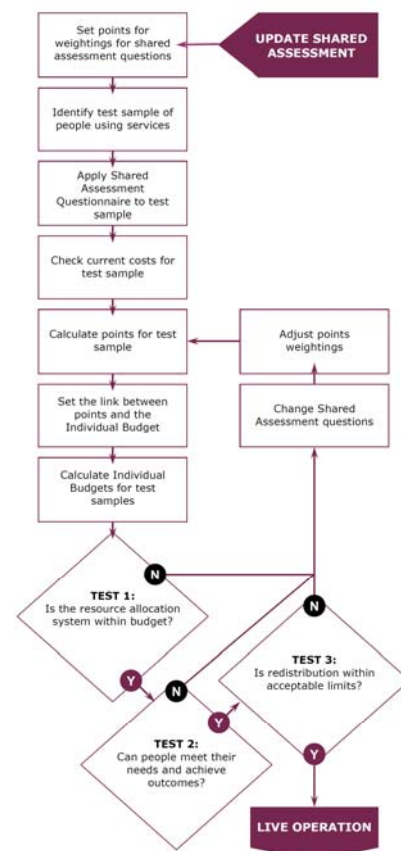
UPDATE SHARED ASSESSMENT

Set points for weightings for shared assessment questions

Identify test sample of people using services

Apply Shared Assessment Questionnaire to test sample

Check current costs for test sample

Calculate points for test sample

Adjust points weightings

Set the link between points and the Individual Budget

Change Shared Assessment questions

Calculate Individual Budgets for test samples

N

TEST 1:
Is the resource allocation system within budget?

N

TEST 3:
Is redistribution within acceptable limits?

Y

N

Y

TEST 2:
Can people meet their needs and achieve outcomes?

Y

LIVE OPERATION